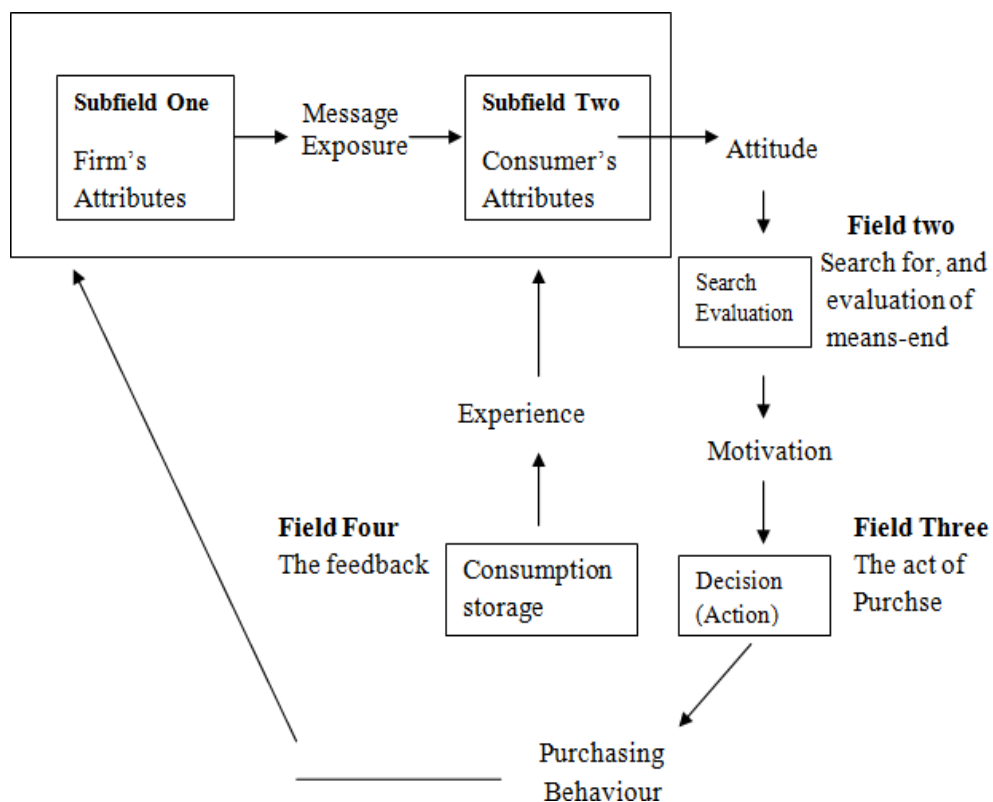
Subfield One
Firm's Attributes

Message Exposure

Subfield Two
Consumer's Attributes

Attitude

Field two
Search for, and evaluation of means-end

Search Evaluation

Motivation

Experience

Field Four
The feedback

Consumption storage

Field Three
The act of Purchse

Decision (Action)

Purchasing Behaviour